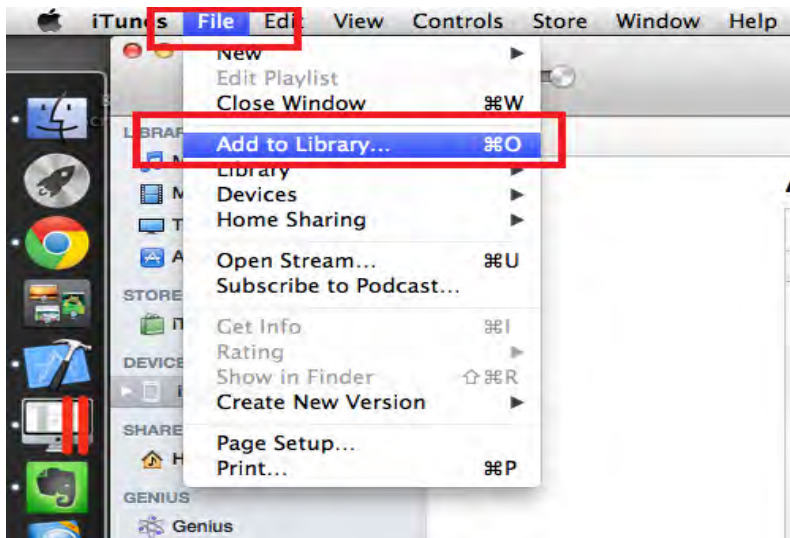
iTunes File Edit View Controls Store Window Help

New
Edit Playlist
Close Window ⌘W
Add to Library... ⌘O
Library
Devices
Home Sharing
Open Stream... ⌘U
Subscribe to Podcast...
Get Info ⌘I
Rating
Show in Finder ⇧⌘R
Create New Version
Page Setup...
Print... ⌘P

LIBRAR
M
M
T
A
STORE
IT
DEVICE
SHARE
H
GENIUS
Genius